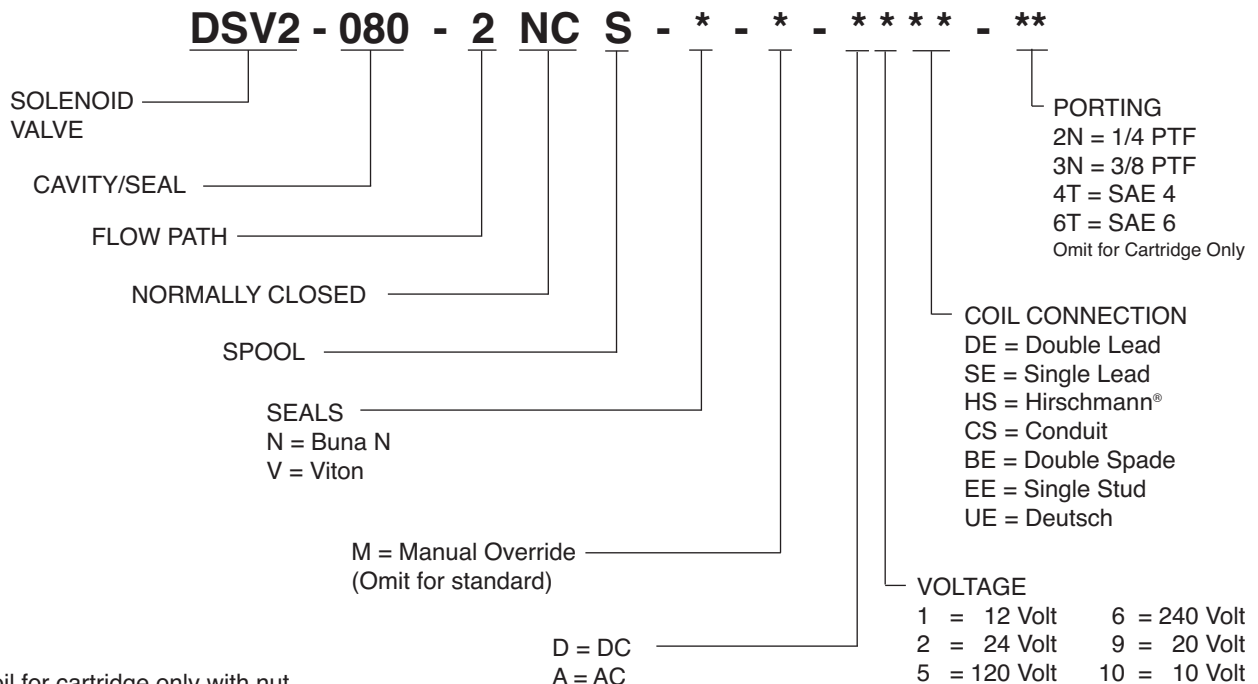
DSV2 - 080 - 2 NC S - * - * - * * * * - **

SOLENOID VALVE

CAVITY/SEAL

FLOW PATH

NORMALLY CLOSED

SPOOL

SEALS
N = Buna N
V = Viton

M = Manual Override
(Omit for standard)

D = DC
A = AC

PORTING
2N = 1/4 PTF
3N = 3/8 PTF
4T = SAE 4
6T = SAE 6
Omit for Cartridge Only

COIL CONNECTION
DE = Double Lead
SE = Single Lead
HS = Hirschmann®
CS = Conduit
BE = Double Spade
EE = Single Stud
UE = Deutsch

VOLTAGE
1 = 12 Volt
2 = 24 Volt
5 = 120 Volt
6 = 240 Volt
9 = 20 Volt
10 = 10 Volt

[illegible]il for cartridge only with nut